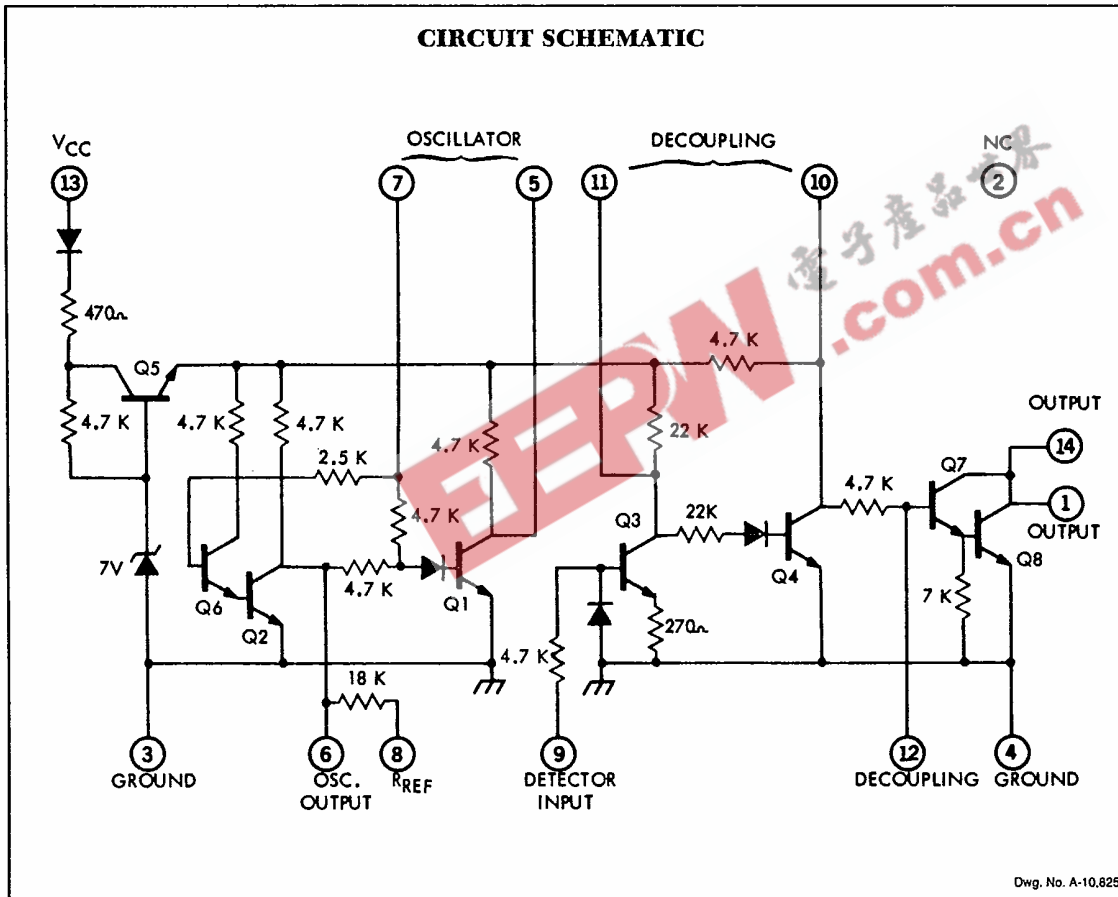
CIRCUIT SCHEMATIC

$V_{CC}$
13
470Ω
Q5
4.7 K
4.7 K
4.7 K
7V
Q6
Q2
OSCILLATOR
7
5
2.5 K
4.7 K
4.7 K
4.7 K
Q1
18 K
3
GROUND
6
OSC. OUTPUT
8
$R_{REF}$
DECOUPLING
11
10
4.7 K
22 K
Q3
22K
Q4
270Ω
4.7 K
9
DETECTOR INPUT
NC
2
电子产品世界
EEPW
.com.cn
OUTPUT
14
Q7
4.7 K
1
OUTPUT
Q8
7 K
12
DECOUPLING
4
GROUND

Dwg. No. A-10,825